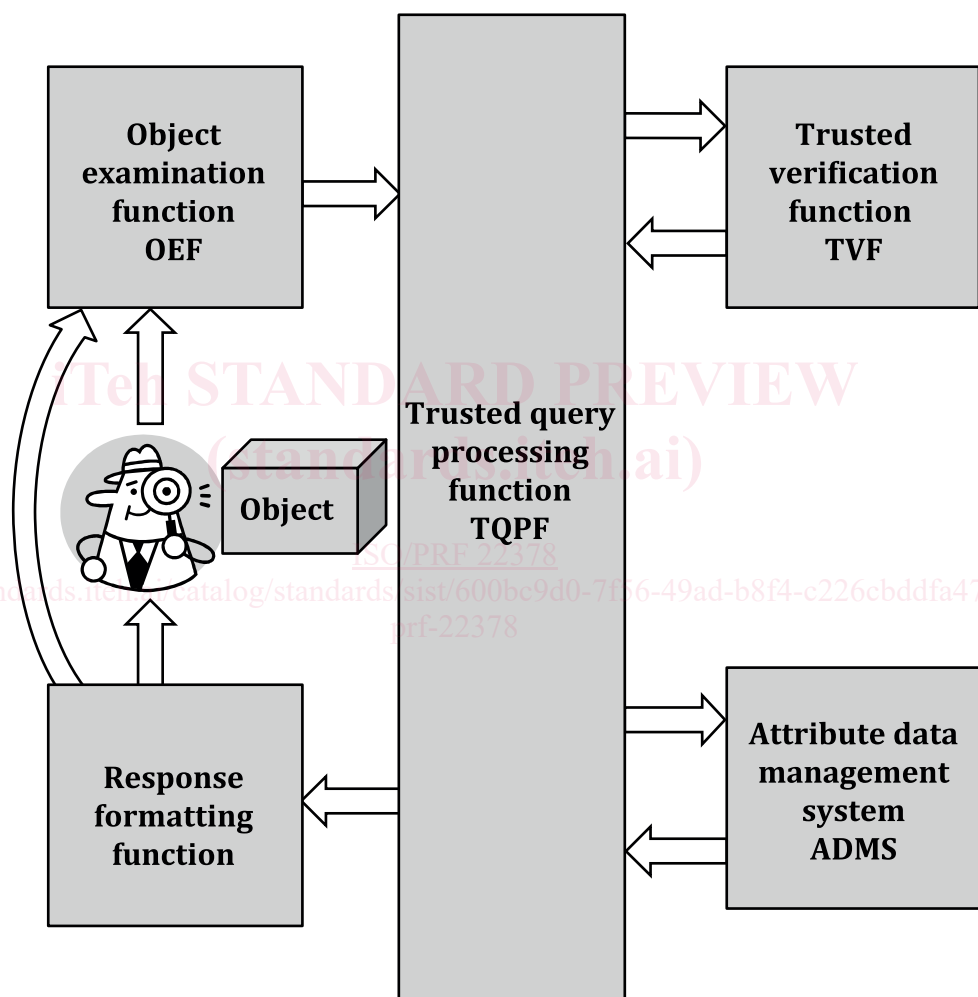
Object examination function OEF

Trusted verification function TVF

iTeh STANDARD PREVIEW (standards.iteh.ai)

Trusted query processing function TQPF

Object

ISO/PRF 22378
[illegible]ndards.iteh.ai/catalog/standards/sist/600bc9d0-7f56-49ad-b8f4-c226cbddfa47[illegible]
prf-22378

Attribute data management system ADMS

Response formatting function